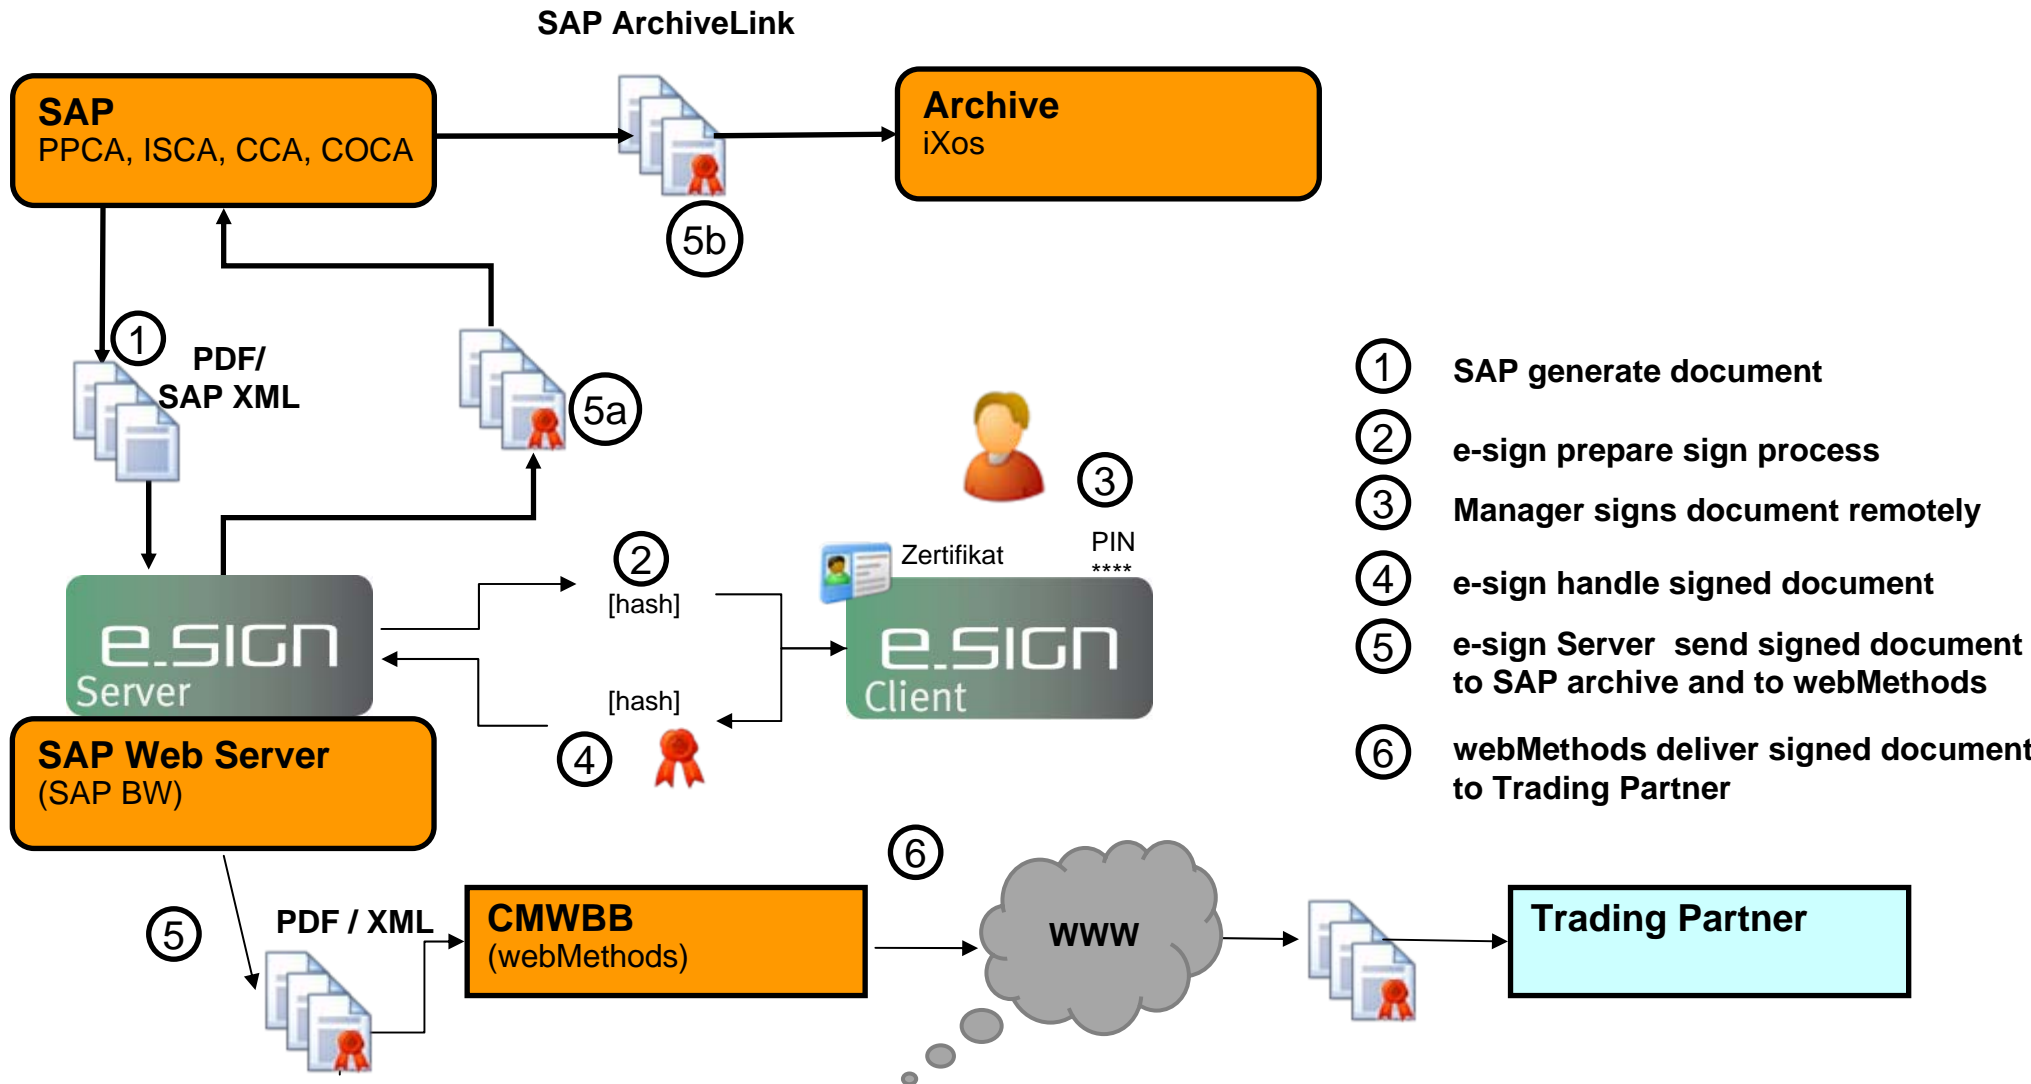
SAP ArchiveLink

SAP
PPCA, ISCA, CCA, COCA

Archive
iXos

5b

1 PDF/ SAP XML

5a

3

2 [hash]

Zertifikat

PIN
****

e.SIGN Server

e.SIGN Client

[hash]

4

SAP Web Server
(SAP BW)

6

5

PDF / XML

CMWBB
(webMethods)

www

Trading Partner

1 SAP generate document

2 e-sign prepare sign process

3 Manager signs document remotely

4 e-sign handle signed document

5 e-sign Server send signed document to SAP archive and to webMethods

6 webMethods deliver signed document to Trading Partner